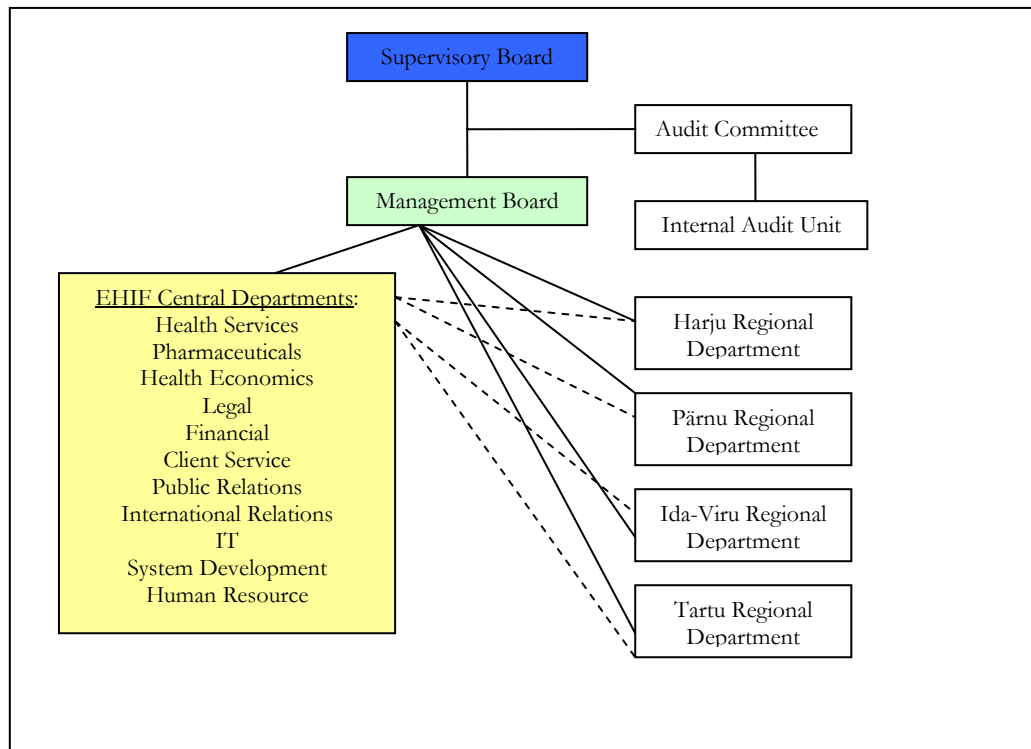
Supervisory Board

Audit Committee

Management Board

Internal Audit Unit

EHIF Central Departments:
Health Services
Pharmaceuticals
Health Economics
Legal
Financial
Client Service
Public Relations
International Relations
IT
System Development
Human Resource

Harju Regional Department

Pärnu Regional Department

Ida-Viru Regional Department

Tartu Regional Department